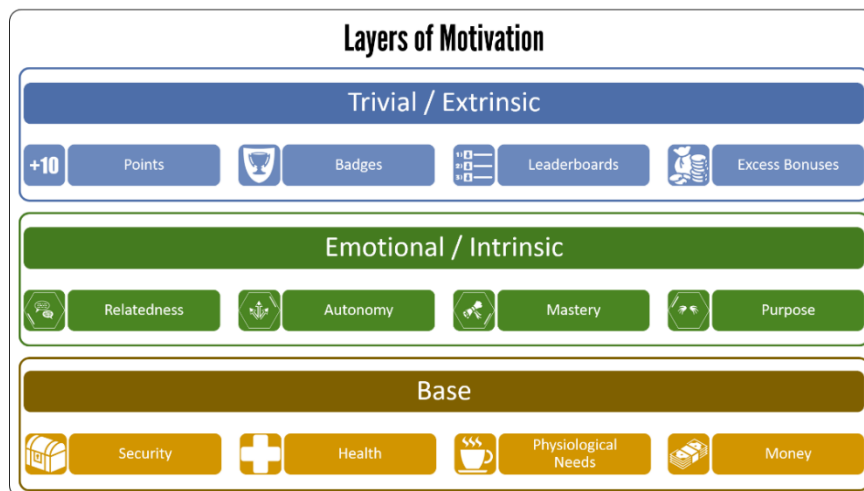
Layers of Motivation

Trivial / Extrinsic

+10 Points

Badges

Leaderboards

Excess Bonuses

Emotional / Intrinsic

Relatedness

Autonomy

Mastery

Purpose

Base

Security

Health

Physiological Needs

Money